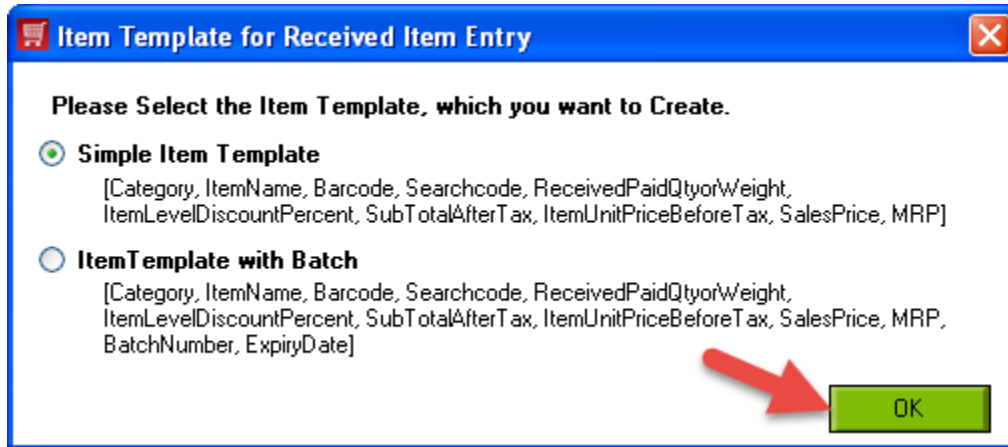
Item Template for Received Item Entry

Please Select the Item Template, which you want to Create.

Simple Item Template

[Category, ItemName, Barcode, Searchcode, ReceivedPaidQtyorWeight, ItemLevelDiscountPercent, SubTotalAfterTax, ItemUnitPriceBeforeTax, SalesPrice, MRP]

ItemTemplate with Batch

[Category, ItemName, Barcode, Searchcode, ReceivedPaidQtyorWeight, ItemLevelDiscountPercent, SubTotalAfterTax, ItemUnitPriceBeforeTax, SalesPrice, MRP, BatchNumber, ExpiryDate]

OK